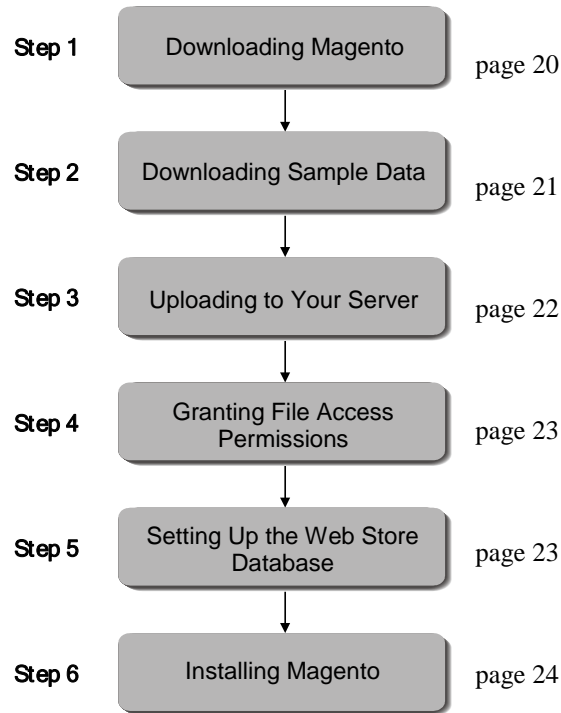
Step 1
Downloading Magento
page 20

Step 2
Downloading Sample Data
page 21

Step 3
Uploading to Your Server
page 22

Step 4
Granting File Access Permissions
page 23

Step 5
Setting Up the Web Store Database
page 23

Step 6
Installing Magento
page 24